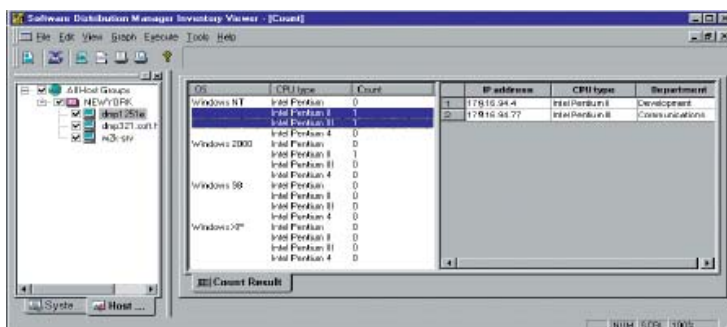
Software Distribution Manager Inventory Viewer - [Count]

File Edit View Graph Execute Tools Help

All Host Groups
NEWYORK
dmp125w
dmp321.soft.h
w2k-sv

| OS | CPU type | Count |
|---|---|---|
| Windows NT | Intel Pentium | 0 |
| | Intel Pentium II | 1 |
| | Intel Pentium III | 1 |
| | Intel Pentium 4 | 0 |
| Windows 2000 | Intel Pentium | 0 |
| | Intel Pentium II | 1 |
| | Intel Pentium III | 0 |
| | Intel Pentium 4 | 0 |
| Windows 98 | Intel Pentium | 0 |
| | Intel Pentium II | 0 |
| | Intel Pentium III | 0 |
| | Intel Pentium 4 | 0 |
| WindowsXP | Intel Pentium | 0 |
| | Intel Pentium II | 0 |
| | Intel Pentium III | 0 |
| | Intel Pentium 4 | 0 |

| | IP address | CPU type | Department |
|---|---|---|---|
| 1 | 178.16.94.4 | Intel Pentium II | Development |
| 2 | 178.16.94.77 | Intel Pentium II | Communications |

Count Result

Syste... Host ...

NUM SCRL 100%